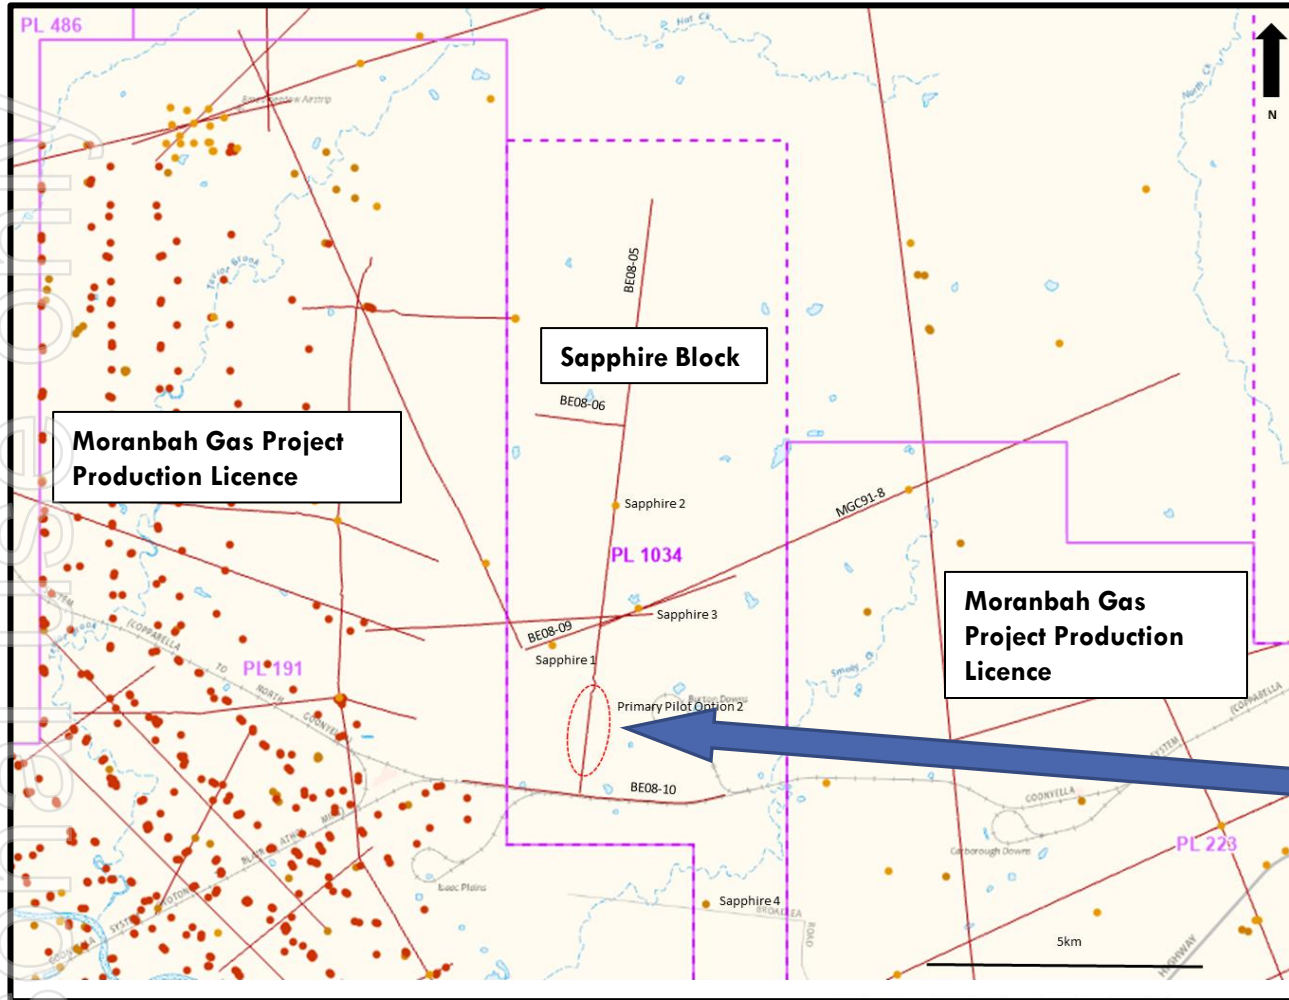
PL 486

Hat Ck

N

North Ck

BE08-05

Sapphire Block

BE08-06

Moranbah Gas Project Production Licence

Sapphire 2

MGC91-8

PL 1034

Sapphire 3

BE08-09

Sapphire 1

PL 191

Moranbah Gas Project Production Licence

Primary Pilot Option 2

Burton Downs

Smoky

BE08-10

COONYELLA

Carborough Downs

PL 223

Isaac Plains

Sapphire 4

5km

HIGHWAY